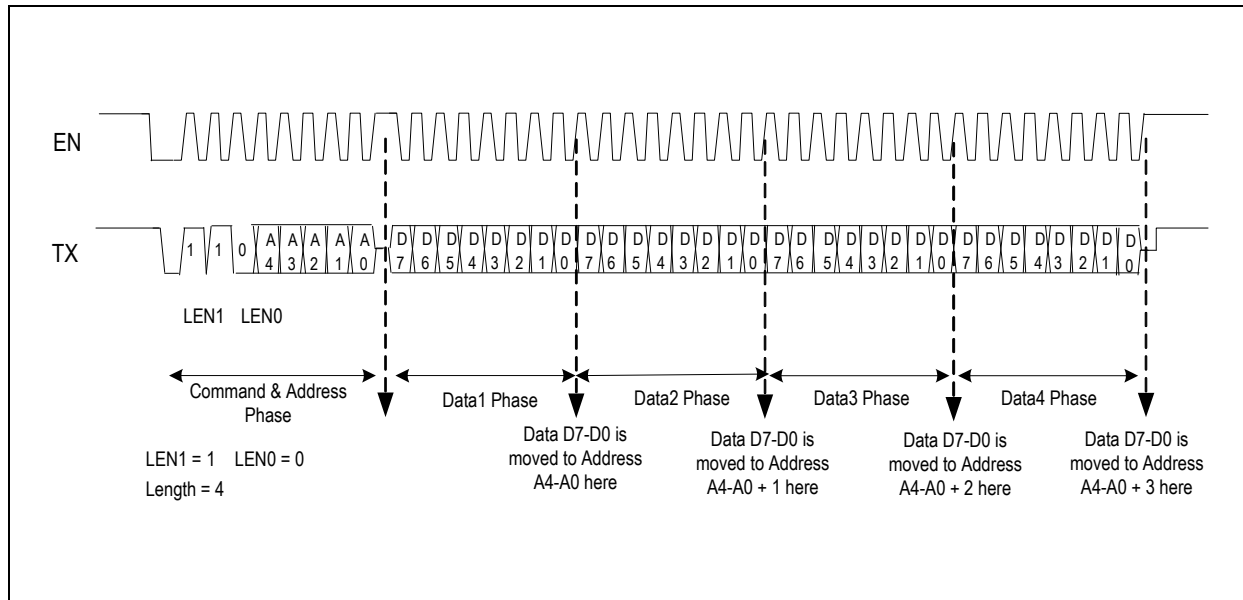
EN

TX

1 1 0 A 4 A 3 A 2 A 1 A 0 D 7 D 6 D 5 D 4 D 3 D 2 D 1 D 0 D 7 D 6 D 5 D 4 D 3 D 2 D 1 D 0 D 7 D 6 D 5 D 4 D 3 D 2 D 1 D 0 D 7 D 6 D 5 D 4 D 3 D 2 D 1 D 0

LEN1 LEN0

Command & Address Phase

Data1 Phase

Data2 Phase

Data3 Phase

Data4 Phase

LEN1 = 1 LEN0 = 0
Length = 4

Data D7-D0 is moved to Address A4-A0 here

Data D7-D0 is moved to Address A4-A0 + 1 here

Data D7-D0 is moved to Address A4-A0 + 2 here

Data D7-D0 is moved to Address A4-A0 + 3 here